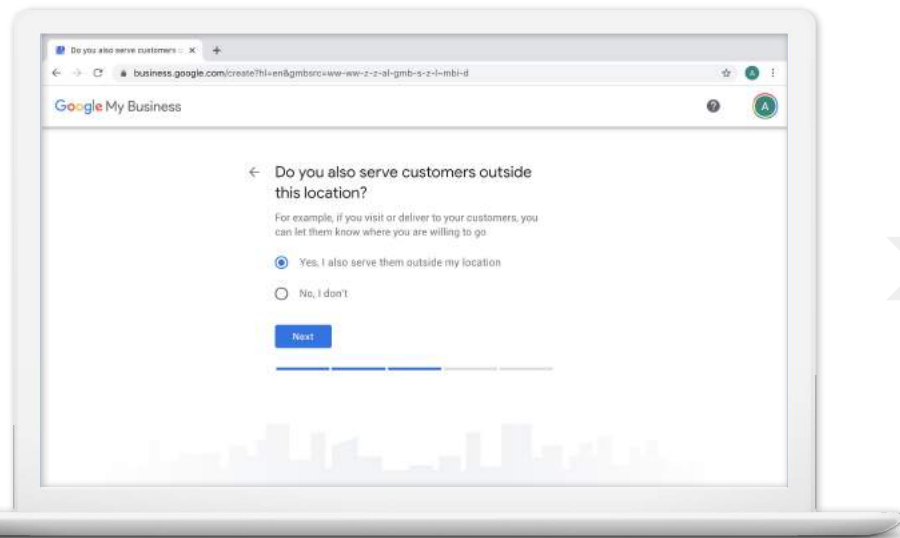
Do you also serve customers o ×

business.google.com/create?hl=en&gmbsrc=ww-ww-z-z-al-gmb-s-z-l-mbi-d

A

Google My Business

A

Do you also serve customers outside this location?

For example, if you visit or deliver to your customers, you can let them know where you are willing to go.

Yes, I also serve them outside my location

No, I don't

Next